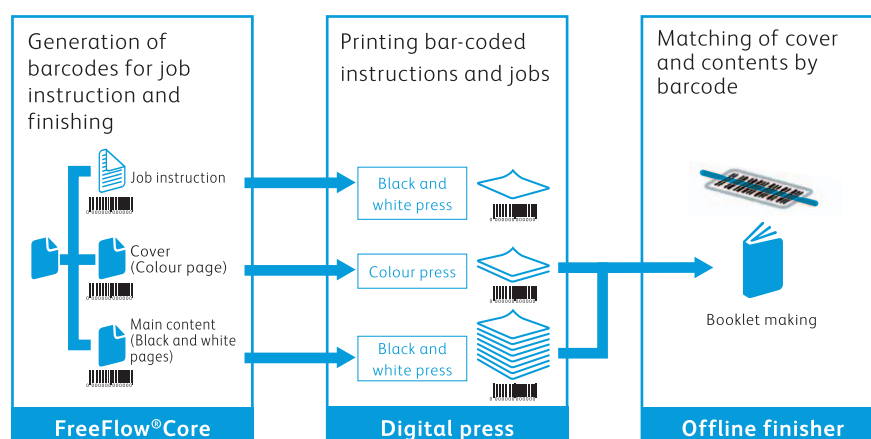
Generation of barcodes for job instruction and finishing

Job instruction

Cover
(Colour page)

Main content
(Black and white pages)

FreeFlow®Core

Printing bar-coded instructions and jobs

Black and white press

Colour press

Black and white press

Digital press

Matching of cover and contents by barcode

Booklet making

Offline finisher